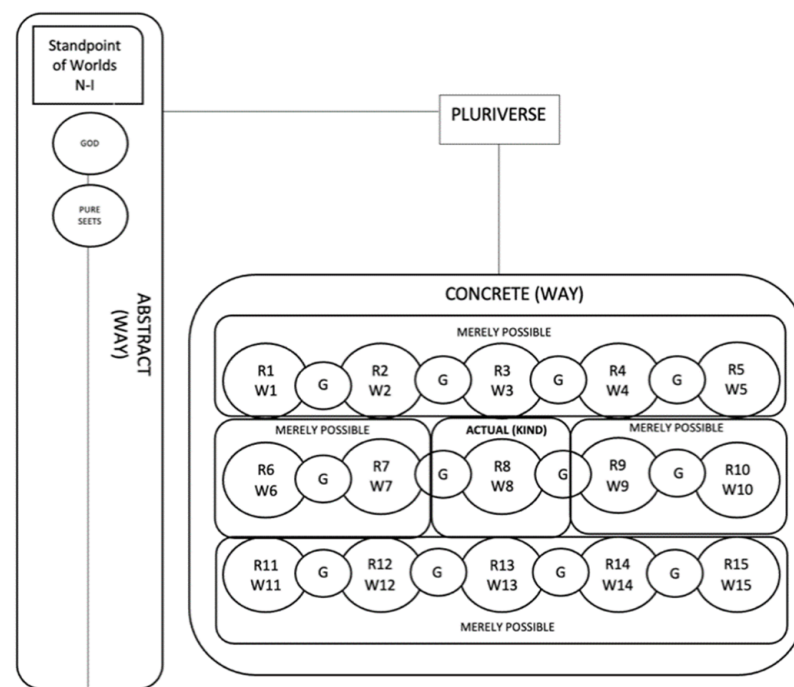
Standpoint of Worlds N-I

GOD

PURE SEETS

ABSTRACT (WAY)

PLURIVERSE

CONCRETE (WAY)

MERELY POSSIBLE

R1 W1 | G | R2 W2 | G | R3 W3 | G | R4 W4 | G | R5 W5

MERELY POSSIBLE

R6 W6 | G | R7 W7

ACTUAL (KIND)

G | R8 W8 | G

MERELY POSSIBLE

R9 W9 | G | R10 W10

R11 W11 | G | R12 W12 | G | R13 W13 | G | R14 W14 | G | R15 W15

MERELY POSSIBLE